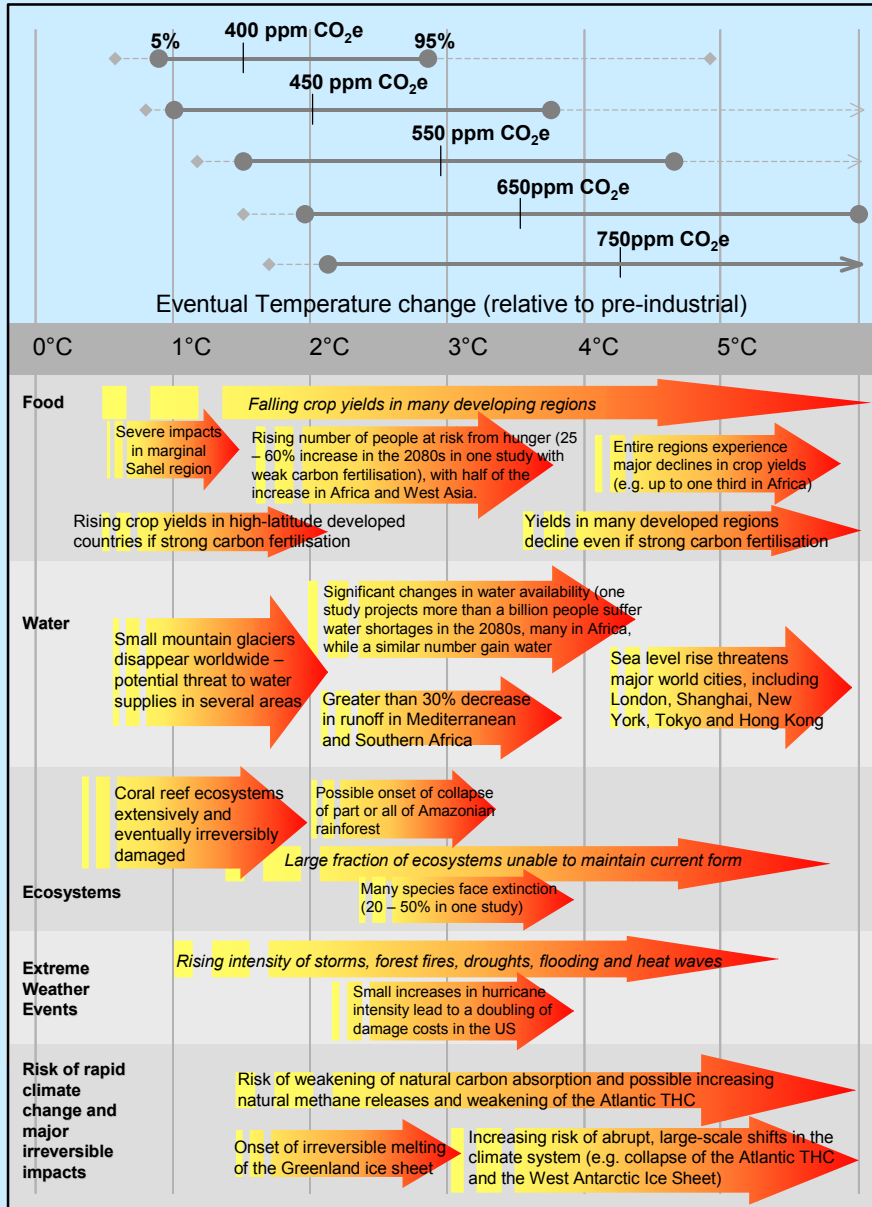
5% 400 ppm $CO_2e$ 95%

450 ppm $CO_2e$

550 ppm $CO_2e$

650ppm $CO_2e$

750ppm $CO_2e$

Eventual Temperature change (relative to pre-industrial)

0°C 1°C 2°C 3°C 4°C 5°C

Food

Falling crop yields in many developing regions

Severe impacts in marginal Sahel region

Rising number of people at risk from hunger (25 – 60% increase in the 2080s in one study with weak carbon fertilisation), with half of the increase in Africa and West Asia.

Entire regions experience major declines in crop yields (e.g. up to one third in Africa)

Rising crop yields in high-latitude developed countries if strong carbon fertilisation

Yields in many developed regions decline even if strong carbon fertilisation

Water

Small mountain glaciers disappear worldwide – potential threat to water supplies in several areas

Significant changes in water availability (one study projects more than a billion people suffer water shortages in the 2080s, many in Africa, while a similar number gain water

Greater than 30% decrease in runoff in Mediterranean and Southern Africa

Sea level rise threatens major world cities, including London, Shanghai, New York, Tokyo and Hong Kong

Coral reef ecosystems extensively and eventually irreversibly damaged

Possible onset of collapse of part or all of Amazonian rainforest

Large fraction of ecosystems unable to maintain current form

Ecosystems

Many species face extinction (20 – 50% in one study)

Extreme Weather Events

Rising intensity of storms, forest fires, droughts, flooding and heat waves

Small increases in hurricane intensity lead to a doubling of damage costs in the US

Risk of rapid climate change and major irreversible impacts

Risk of weakening of natural carbon absorption and possible increasing natural methane releases and weakening of the Atlantic THC

Onset of irreversible melting of the Greenland ice sheet

Increasing risk of abrupt, large-scale shifts in the climate system (e.g. collapse of the Atlantic THC and the West Antarctic Ice Sheet)